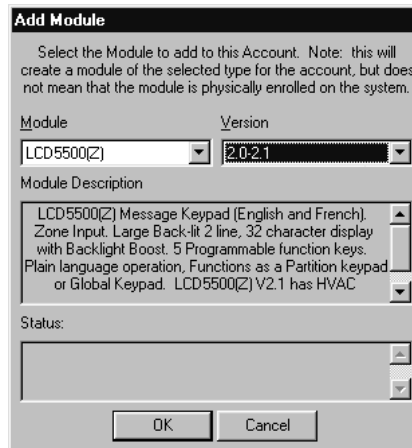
Add Module

Select the Module to add to this Account. Note: this will create a module of the selected type for the account, but does not mean that the module is physically enrolled on the system.

Module

Version

LCD5500(Z)

2.0-2.1

Module Description

LCD5500(Z) Message Keypad (English and French). Zone Input. Large Back-lit 2 line, 32 character display with Backlight Boost. 5 Programmable function keys. Plain language operation, Functions as a Partition keypad or Global Keypad. LCD5500(Z) V2.1 has HVAC

Status:

OK

Cancel